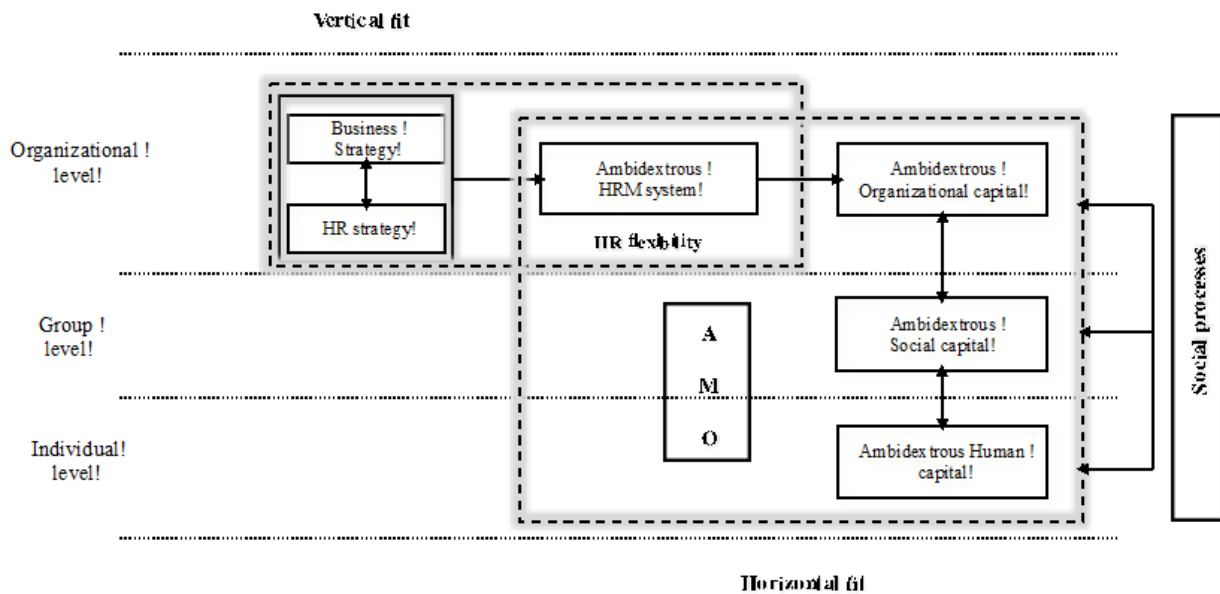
Vertical fit

Organizational ! level!

Business ! Strategy!

HR strategy!

Ambidextrous ! HRM system!

Ambidextrous ! Organizational capital!

HR flexibility

Social processes

Group ! level!

A

M

O

Ambidextrous ! Social capital!

Individual! level!

Ambidextrous Human ! capital!

Horizontal fit